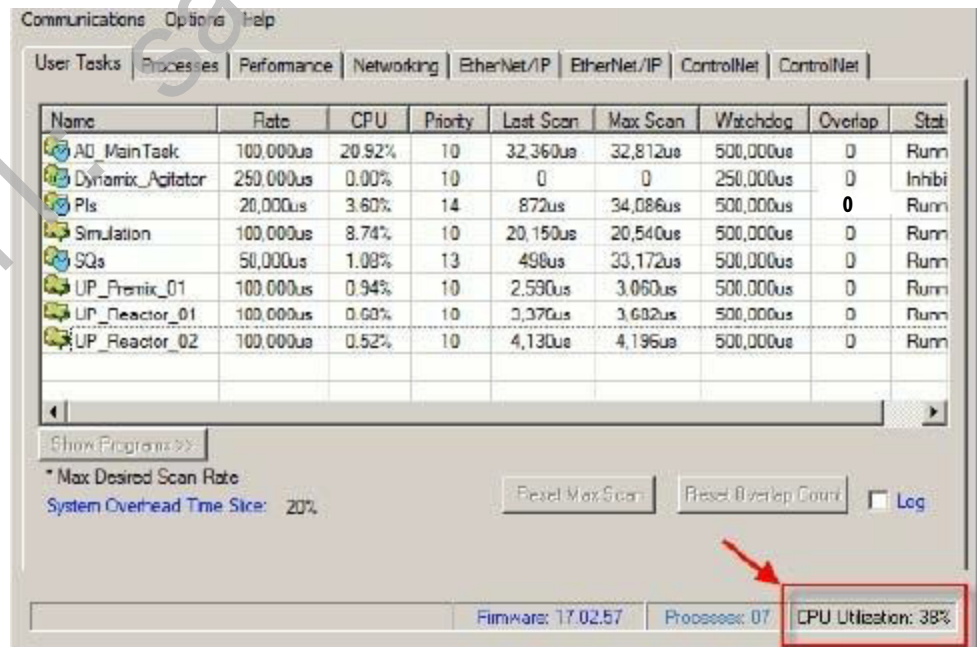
Communications Options Help

User Tasks | Processes | Performance | Networking | EtherNet/IP | EtherNet/IP | ControlNet | ControlNet

| Name | Rate | CPU | Priority | Last Scan | Max Scan | Watchdog | Overlap | Stat |
|---|---|---|---|---|---|---|---|---|
| A0_MainTask | 100,000us | 20.92% | 10 | 32,360us | 32,812us | 500,000us | 0 | Runn |
| Dynamix_Agitator | 250,000us | 0.00% | 10 | 0 | 0 | 250,000us | 0 | Inhibi |
| PIs | 20,000us | 3.60% | 14 | 872us | 34,086us | 500,000us | 0 | Runn |
| Simulation | 100,000us | 8.74% | 10 | 20,150us | 20,540us | 500,000us | 0 | Runn |
| SQs | 50,000us | 1.08% | 13 | 498us | 33,172us | 500,000us | 0 | Runn |
| UP_Premix_01 | 100,000us | 0.94% | 10 | 2,590us | 3,060us | 500,000us | 0 | Runn |
| UP_Reactor_01 | 100,000us | 0.60% | 10 | 3,370us | 3,602us | 500,000us | 0 | Runn |
| UP_Reactor_02 | 100,000us | 0.52% | 10 | 4,130us | 4,196us | 500,000us | 0 | Runn |

Show Programs >>

* Max Desired Scan Rate

System Overhead Time Slice: 20%

Reset Max Scan | Reset Overlap Count | Log

Firmware: 17.02.57 | Processes: 07 | CPU Utilization: 38%